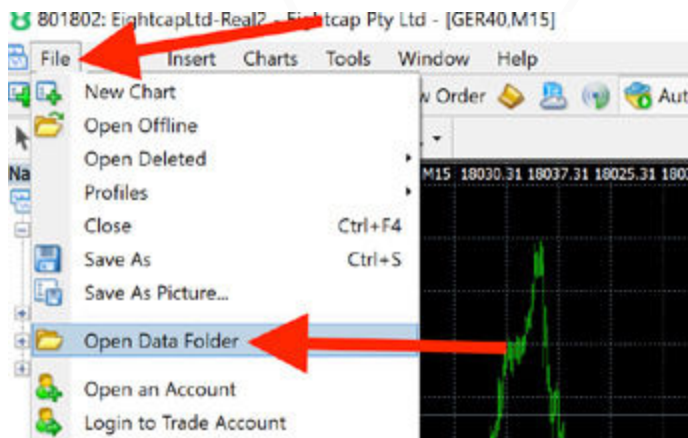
801802: EightcapLtd-Real2 - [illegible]tcap Pty Ltd - [GER40,M15]

File Insert Charts Tools Window Help

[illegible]w Order Aut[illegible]

Na

M15 18030.31 18037.31 18025.31 180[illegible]

New Chart
Open Offline
Open Deleted
Profiles
Close Ctrl+F4
Save As Ctrl+S
Save As Picture...
Open Data Folder
Open an Account
Login to Trade Account